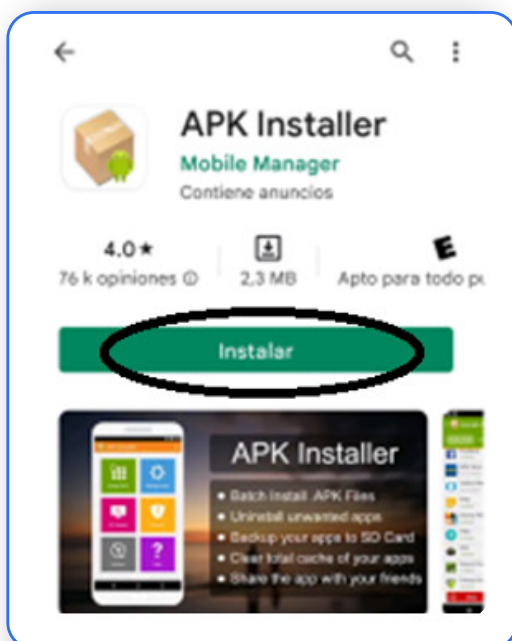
APK Installer
Mobile Manager
Contiene anuncios

4.0 ★
76 k opiniones ⓘ

2,3 MB

E
Apto para todo pú

Instalar

APK Installer
• Batch Install .APK Files
• Uninstall unwanted apps
• Backup your apps to SD Card
• Clear total cache of your apps
• Share the app with your friends